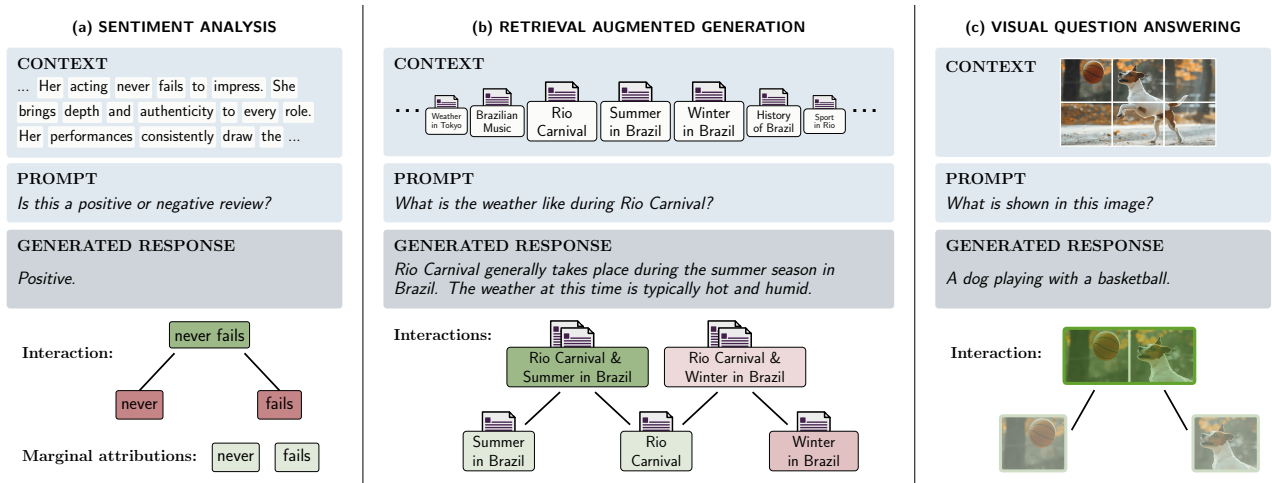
(a) SENTIMENT ANALYSIS

CONTEXT
... Her acting never fails to impress. She brings depth and authenticity to every role. Her performances consistently draw the ...

PROMPT
Is this a positive or negative review?

GENERATED RESPONSE
Positive.

Interaction:
never fails
never
fails

Marginal attributions: never fails

(b) RETRIEVAL AUGMENTED GENERATION

CONTEXT
... Weather in Tokyo Brazilian Music Rio Carnival Summer in Brazil Winter in Brazil History of Brazil Sport in Rio ...

PROMPT
What is the weather like during Rio Carnival?

GENERATED RESPONSE
Rio Carnival generally takes place during the summer season in Brazil. The weather at this time is typically hot and humid.

Interactions:
Rio Carnival & Summer in Brazil
Rio Carnival & Winter in Brazil
Summer in Brazil
Rio Carnival
Winter in Brazil

(c) VISUAL QUESTION ANSWERING

CONTEXT

PROMPT
What is shown in this image?

GENERATED RESPONSE
A dog playing with a basketball.

Interaction: